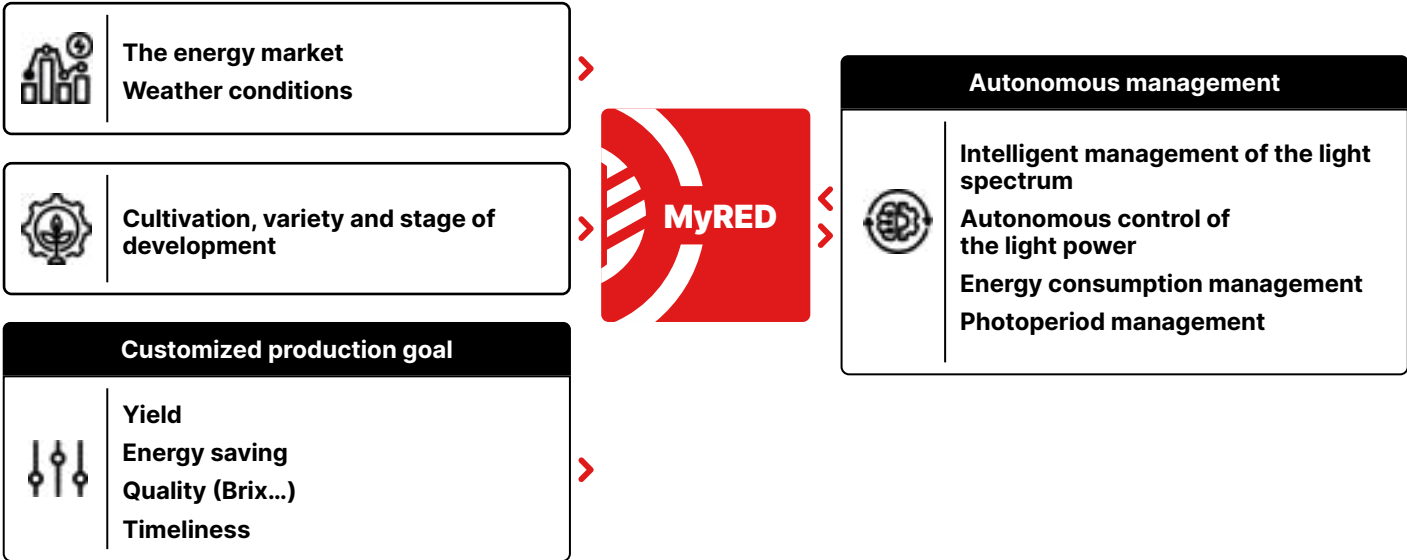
The energy market
Weather conditions

Cultivation, variety and stage of development

Customized production goal

Yield
Energy saving
Quality (Brix...)
Timeliness

MyRED

Autonomous management

Intelligent management of the light spectrum
Autonomous control of the light power
Energy consumption management
Photoperiod management